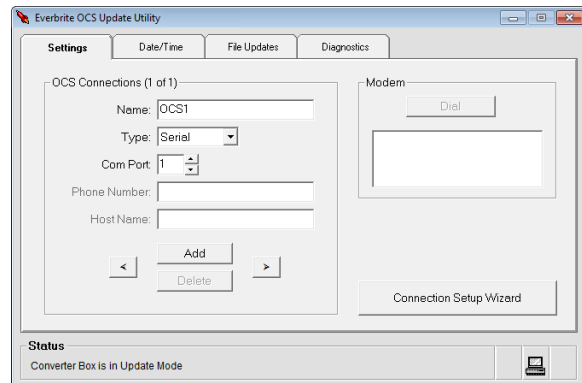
Everbrite OCS Update Utility

Settings
Date/Time
File Updates
Diagnostics

OCS Connections (1 of 1)
Name: OCS1
Type: Serial
Com Port: 1
Phone Number:
Host Name:
Add
<
Delete
>

Modem
Dial

Connection Setup Wizard

Status
Converter Box is in Update Mode